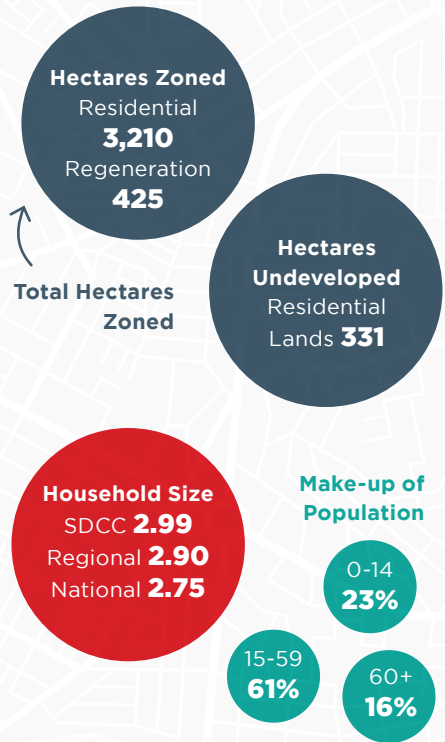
Hectares Zoned
Residential
3,210
Regeneration
425

Total Hectares Zoned

Hectares Undeveloped
Residential Lands 331

Household Size
SDCC 2.99
Regional 2.90
National 2.75

Make-up of Population

0-14
23%

15-59
61%

60+
16%